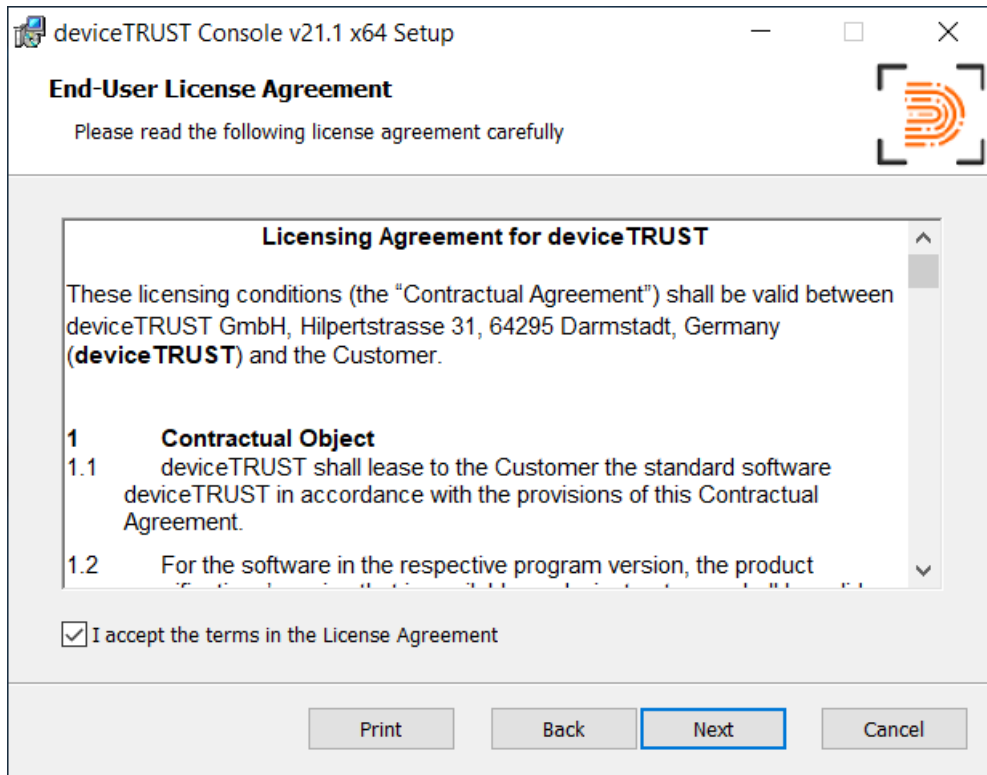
deviceTRUST Console v21.1 x64 Setup

End-User License Agreement

Please read the following license agreement carefully

Licensing Agreement for deviceTRUST

These licensing conditions (the “Contractual Agreement”) shall be valid between deviceTRUST GmbH, Hilpertstrasse 31, 64295 Darmstadt, Germany (**deviceTRUST**) and the Customer.

**1 Contractual Object**

1.1 deviceTRUST shall lease to the Customer the standard software deviceTRUST in accordance with the provisions of this Contractual Agreement.

1.2 For the software in the respective program version, the product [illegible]

I accept the terms in the License Agreement

Print Back Next Cancel